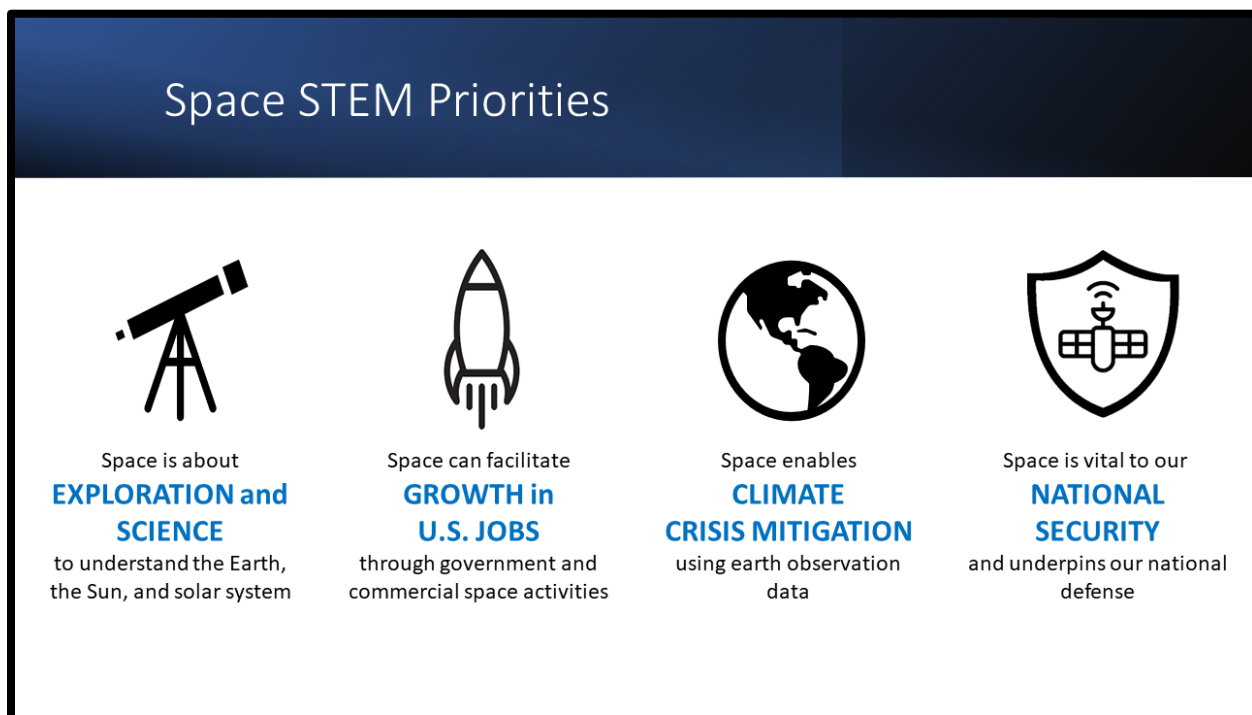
Space STEM Priorities

Space is about
EXPLORATION and SCIENCE
to understand the Earth, the Sun, and solar system

Space can facilitate
GROWTH in U.S. JOBS
through government and commercial space activities

Space enables
CLIMATE CRISIS MITIGATION
using earth observation data

Space is vital to our
NATIONAL SECURITY
and underpins our national defense